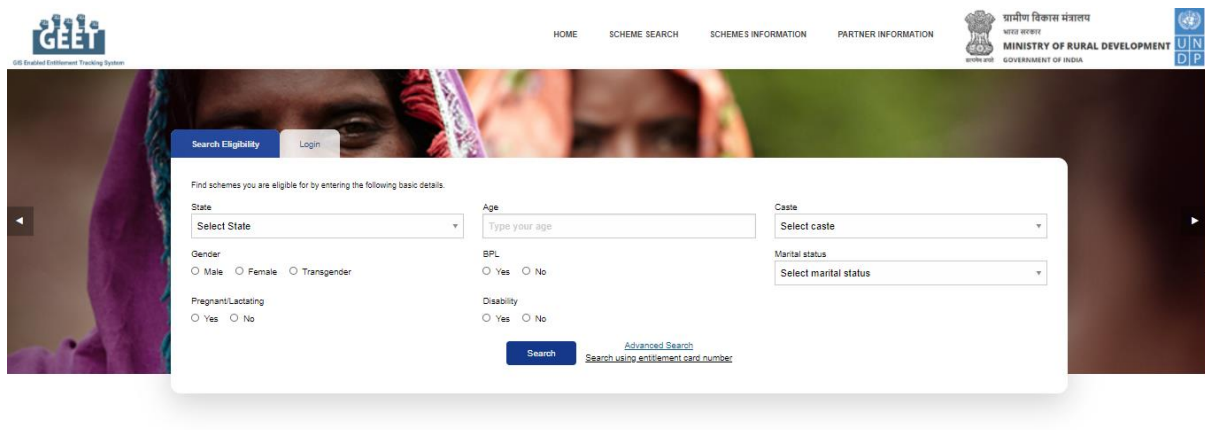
GEET
GIS Enabled Entitlement Tracking System

HOME SCHEME SEARCH SCHEMES INFORMATION PARTNER INFORMATION

ग्रामीण विकास मंत्रालय
भारत सरकार
MINISTRY OF RURAL DEVELOPMENT
GOVERNMENT OF INDIA
सत्यमेव जयते

U N
D P

Search Eligibility Login

Find schemes you are eligible for by entering the following basic details.

State
Select State

Age
Type your age

Caste
Select caste

Gender
Male Female Transgender

BPL
Yes No

Marital status
Select marital status

Pregnant/Lactating
Yes No

Disability
Yes No

Search

Advanced Search
Search using entitlement card number